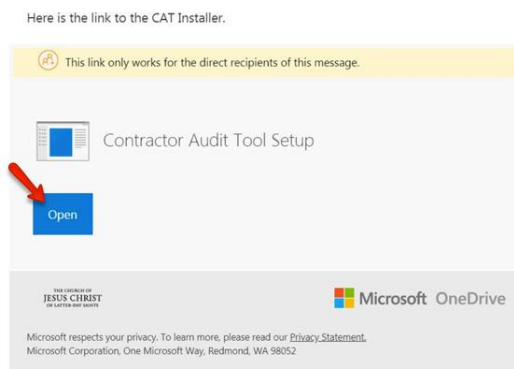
Here is the link to the CAT Installer.

This link only works for the direct recipients of this message.

Contractor Audit Tool Setup

Open

THE CHURCH OF JESUS CHRIST OF LATTER-DAY SAINTS

Microsoft OneDrive

Microsoft respects your privacy. To learn more, please read our Privacy Statement.
Microsoft Corporation, One Microsoft Way, Redmond, WA 98052